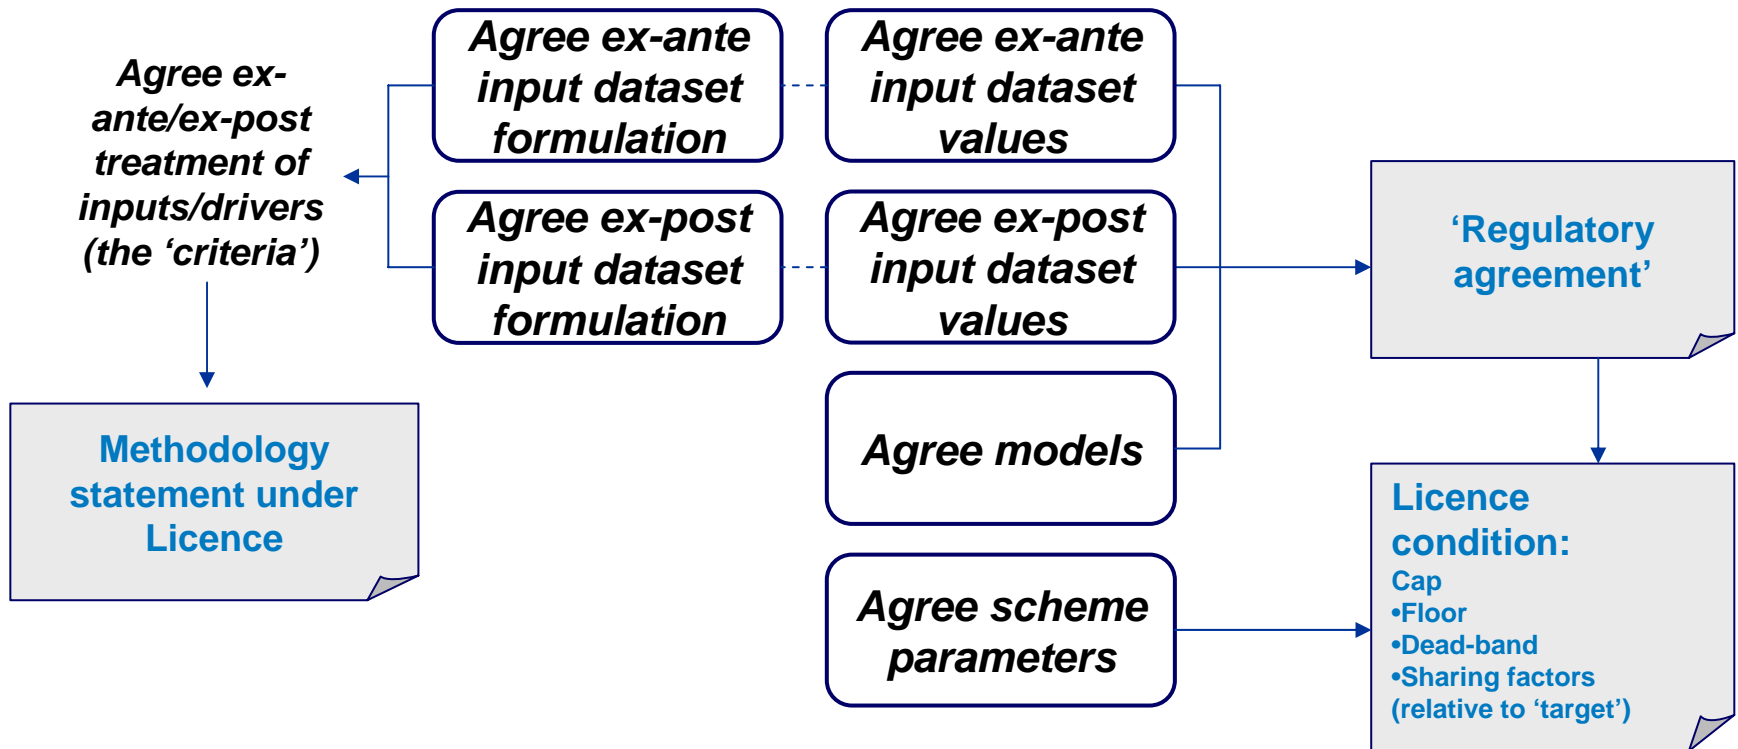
Agree ex-ante/ex-post treatment of inputs/drivers (the ‘criteria’)

Agree ex-ante input dataset formulation

Agree ex-ante input dataset values

Agree ex-post input dataset formulation

Agree ex-post input dataset values

‘Regulatory agreement’

Methodology statement under Licence

Agree models

Agree scheme parameters

Licence condition:
Cap
•Floor
•Dead-band
•Sharing factors (relative to ‘target’)